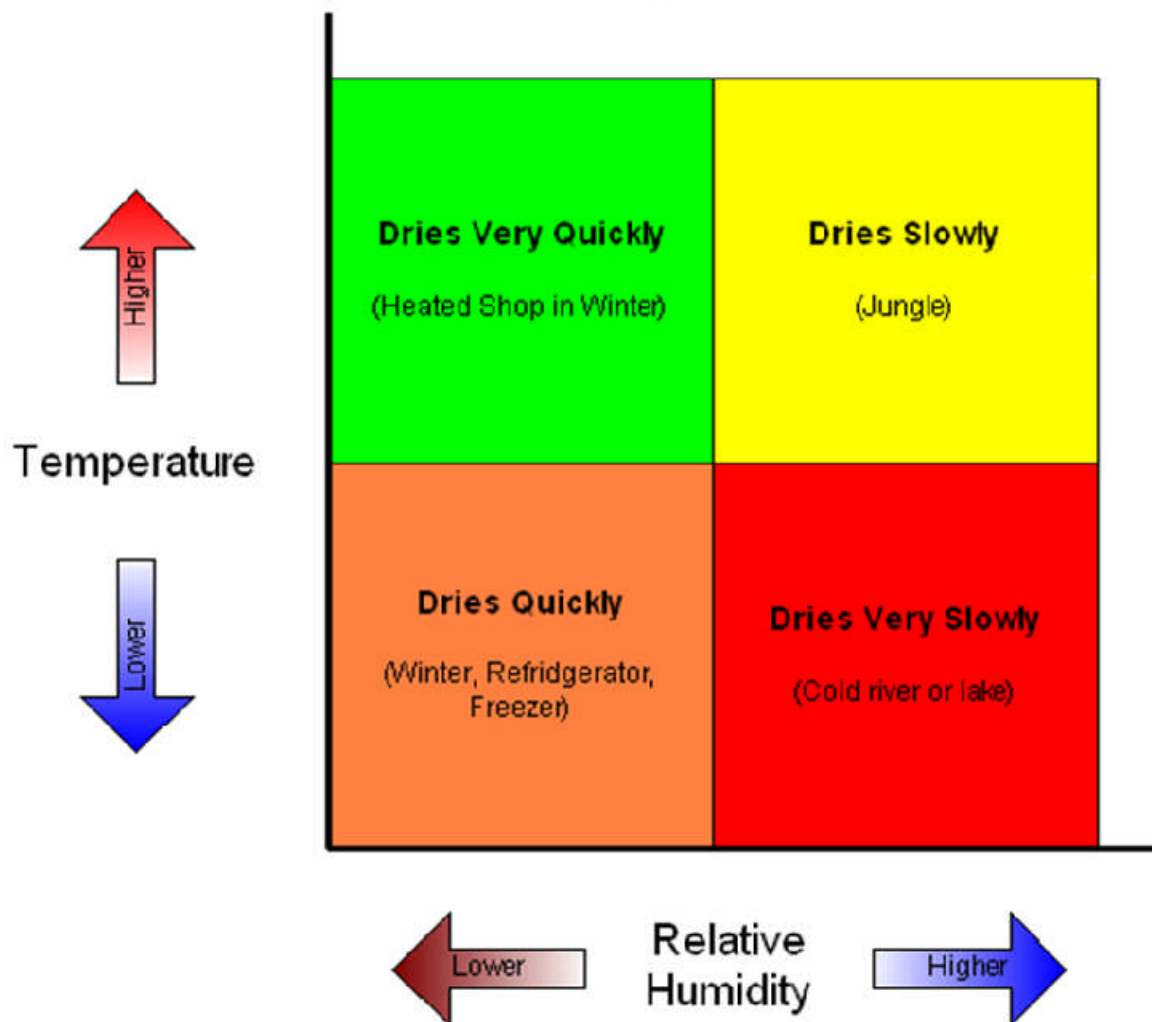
Higher

Temperature

Lower

Dries Very Quickly

(Heated Shop in Winter)

Dries Slowly

(Jungle)

Dries Quickly

(Winter, Refridgerator, Freezer)

Dries Very Slowly

(Cold river or lake)

Lower

Relative Humidity

Higher